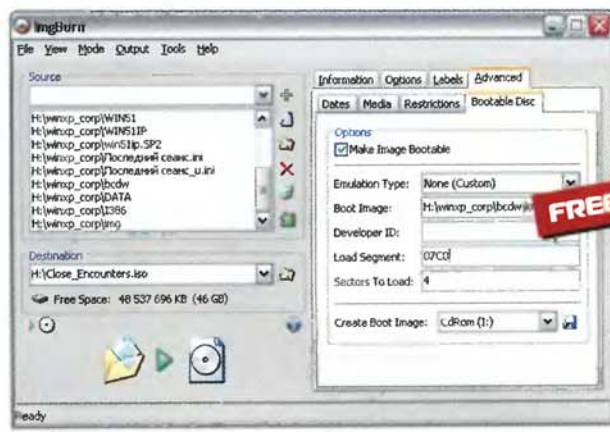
ImgBurn

File View Mode Output Tools Help

Source

H:\winxp_corp\WIN51
H:\winxp_corp\WIN51IP
H:\winxp_corp\win51ip.SP2
H:\winxp_corp\Последний сеанс.ini
H:\winxp_corp\Последний сеанс_u.ini
H:\winxp_corp\bcdw
H:\winxp_corp\DATA
H:\winxp_corp\I386
H:\winxp_corp\img

Destination

H:\Close_Encounters.iso

Free Space: 48 537 696 KB (46 GB)

Information Options Labels Advanced

Dates Media Restrictions Bootable Disc

Options

Make Image Bootable

Emulation Type: None (Custom)

Boot Image: H:\winxp_corp\bcdw\

Developer ID:

Load Segment: 07C0

Sectors To Load: 4

Create Boot Image: CdRom (I:)

FREE

Ready